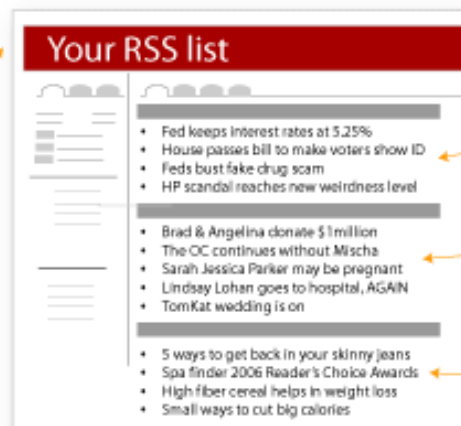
Your RSS list

- Fed keeps interest rates at 5.25%
- House passes bill to make voters show ID
- Feds bust fake drug scam
- HP scandal reaches new weirdness level

- Brad & Angelina donate $1million
- The OC continues without Mischa
- Sarah Jessica Parker may be pregnant
- Lindsay Lohan goes to hospital, AGAIN
- TomKat wedding is on

- 5 ways to get back in your skinny jeans
- Spa finder 2006 Reader's Choice Awards
- High fiber cereal helps in weight loss
- Small ways to cut big calories